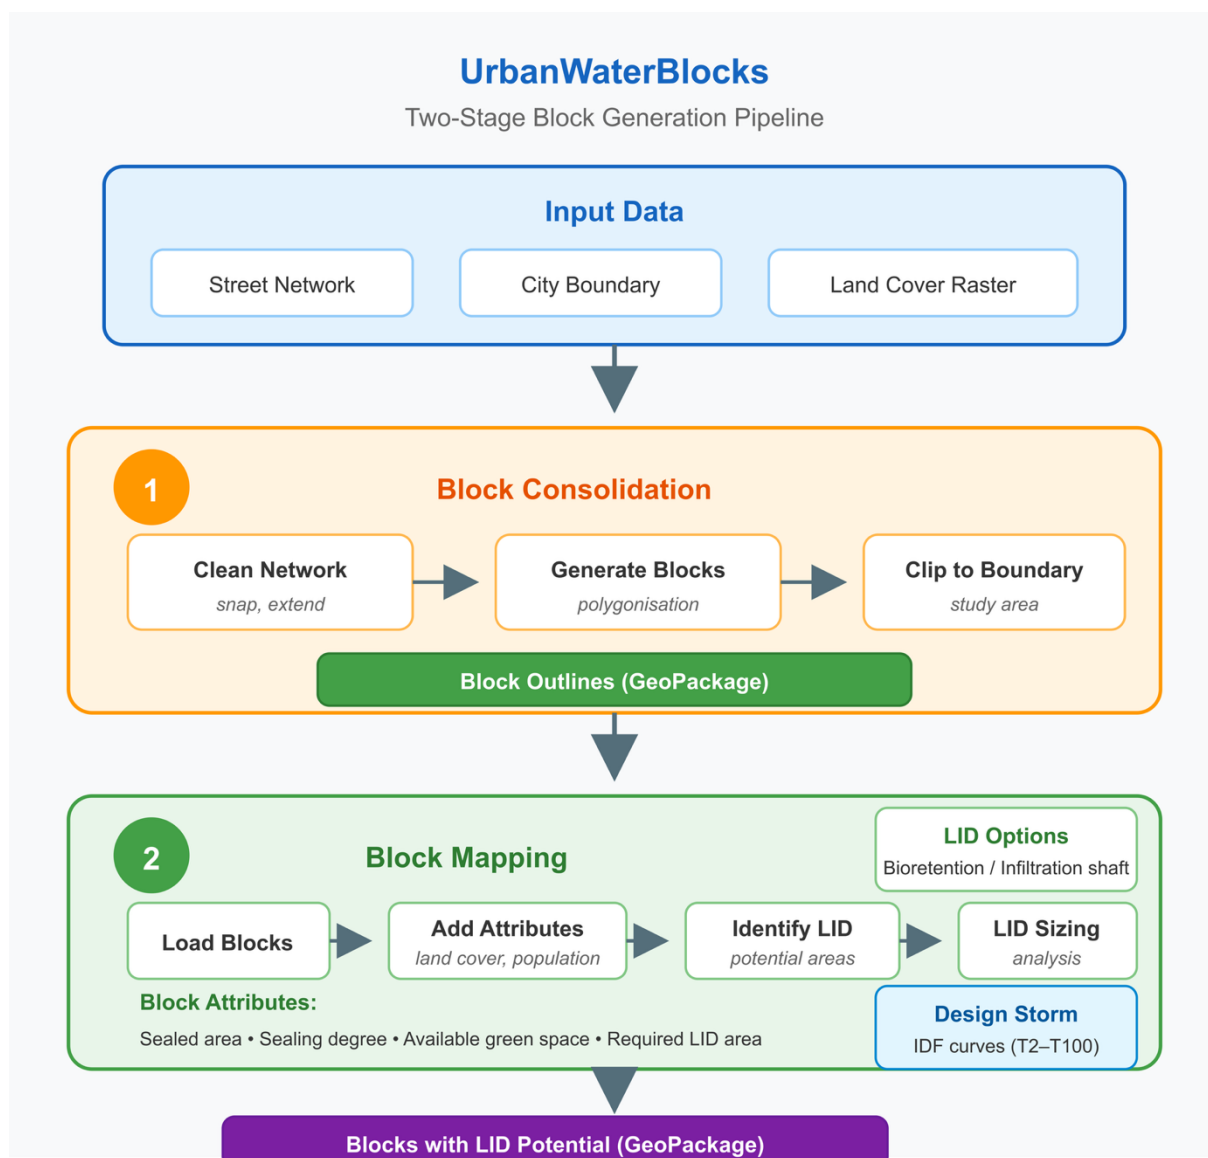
UrbanWaterBlocks

Two-Stage Block Generation Pipeline

Input Data

Street Network

City Boundary

Land Cover Raster

1

Block Consolidation

Clean Network
snap, extend

Generate Blocks
polygonisation

Clip to Boundary
study area

Block Outlines (GeoPackage)

2

Block Mapping

LID Options
Bioretention / Infiltration shaft

Load Blocks

Add Attributes
land cover, population

Identify LID
potential areas

LID Sizing
analysis

Block Attributes:

Sealed area • Sealing degree • Available green space • Required LID area

Design Storm
IDF curves (T2–T100)

Blocks with LID Potential (GeoPackage)